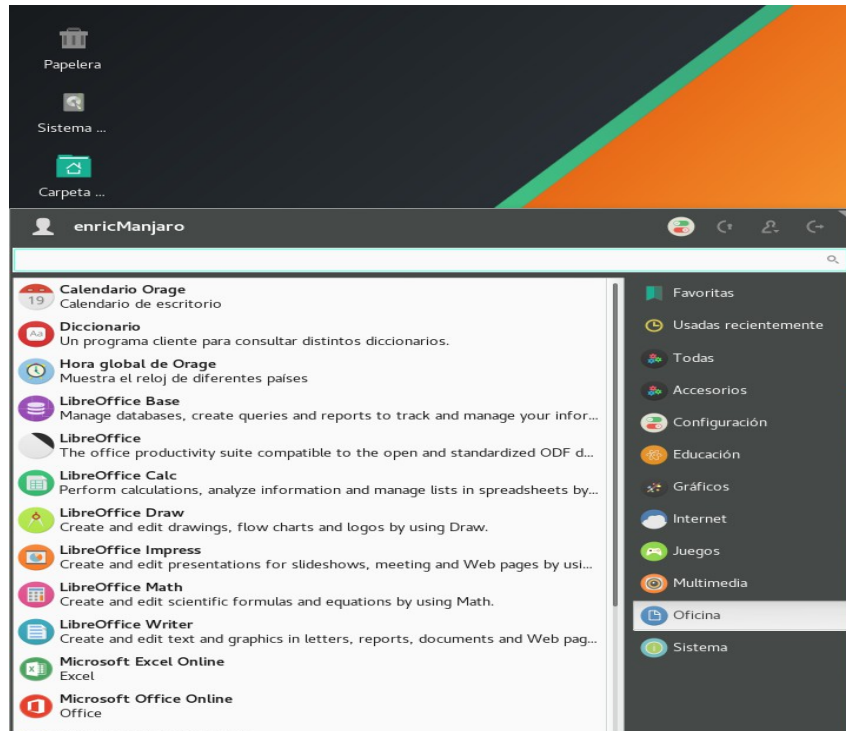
Papelera

Sistema ...

Carpeta ...

enricManjaro

Calendario Orage
Calendario de escritorio

19

Diccionario
Un programa cliente para consultar distintos diccionarios.

Hora global de Orage
Muestra el reloj de diferentes países

LibreOffice Base
Manage databases, create queries and reports to track and manage your infor...

LibreOffice
The office productivity suite compatible to the open and standardized ODF d...

LibreOffice Calc
Perform calculations, analyze information and manage lists in spreadsheets by...

LibreOffice Draw
Create and edit drawings, flow charts and logos by using Draw.

LibreOffice Impress
Create and edit presentations for slideshows, meeting and Web pages by usi...

LibreOffice Math
Create and edit scientific formulas and equations by using Math.

LibreOffice Writer
Create and edit text and graphics in letters, reports, documents and Web pag...

Microsoft Excel Online
Excel

Microsoft Office Online
Office

Favoritas
Usadas recientemente
Todas
Accesorios
Configuración
Educación
Gráficos
Internet
Juegos
Multimedia
Oficina
Sistema